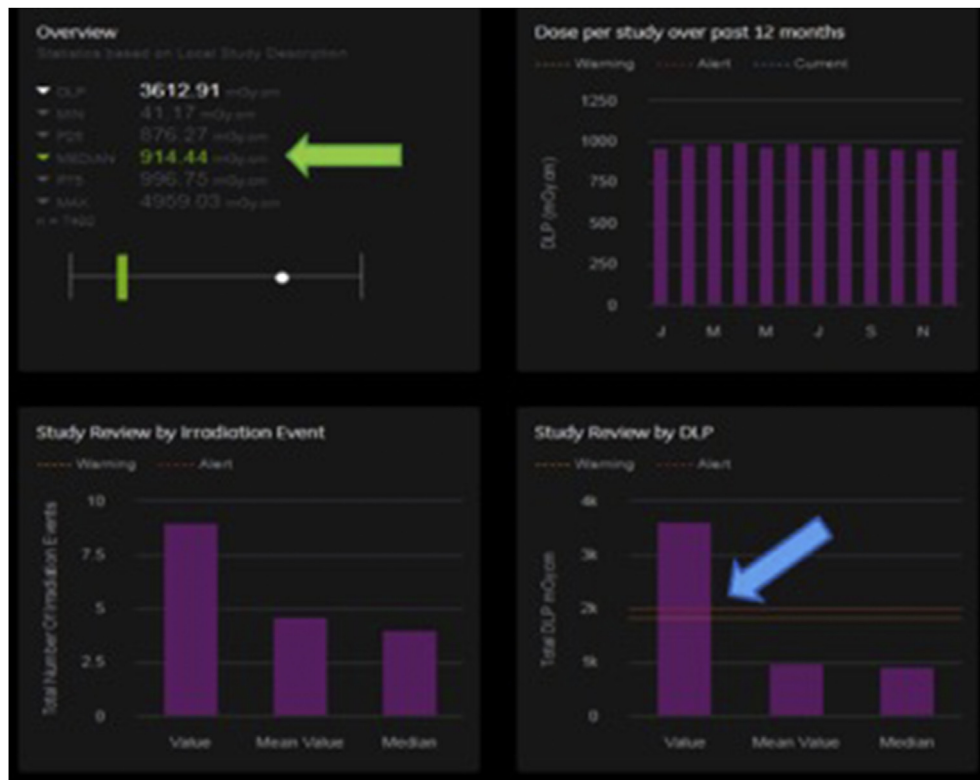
Overview
Statistics based on Local Study Description

DLP 3612.91 mGy.cm
MIN 41.17 mGy.cm
P25 876.27 mGy.cm
MEDIAN 914.44 mGy.cm
P75 996.75 mGy.cm
MAX 4959.03 mGy.cm
n = 7402

Dose per study over past 12 months
Warning Alert Current
DLP (mGy.cm)
1250
1000
750
500
250
0
J M M J S N

Study Review by Irradiation Event
Warning Alert
Total Number Of Irradiation Events
10
7.5
5
2.5
0
Value Mean Value Median

Study Review by DLP
Warning Alert
Total DLP mGy.cm
4k
3k
2k
1k
0
Value Mean Value Median